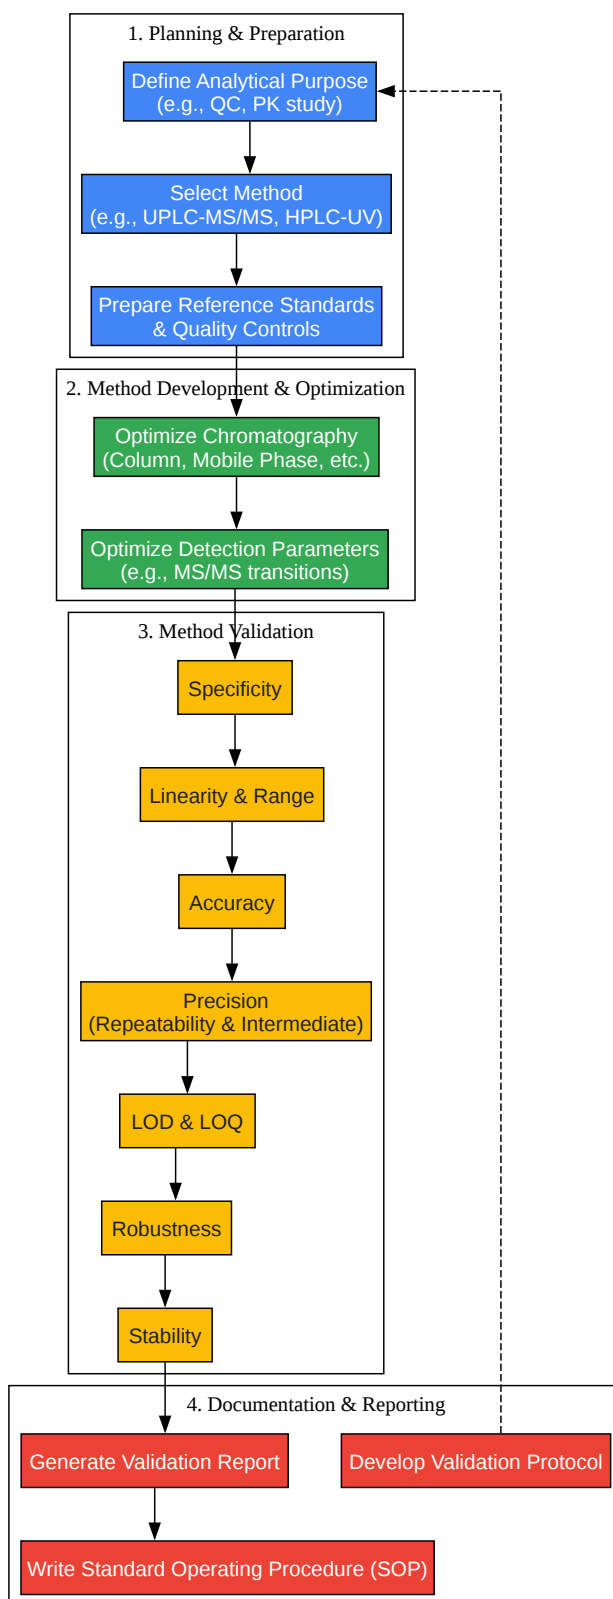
1. Planning & Preparation

Define Analytical Purpose
(e.g., QC, PK study)

Select Method
(e.g., UPLC-MS/MS, HPLC-UV)

Prepare Reference Standards
& Quality Controls

2. Method Development & Optimization

Optimize Chromatography
(Column, Mobile Phase, etc.)

Optimize Detection Parameters
(e.g., MS/MS transitions)

3. Method Validation

Specificity

Linearity & Range

Accuracy

Precision
(Repeatability & Intermediate)

LOD & LOQ

Robustness

Stability

4. Documentation & Reporting

Generate Validation Report

Develop Validation Protocol

Write Standard Operating Procedure (SOP)